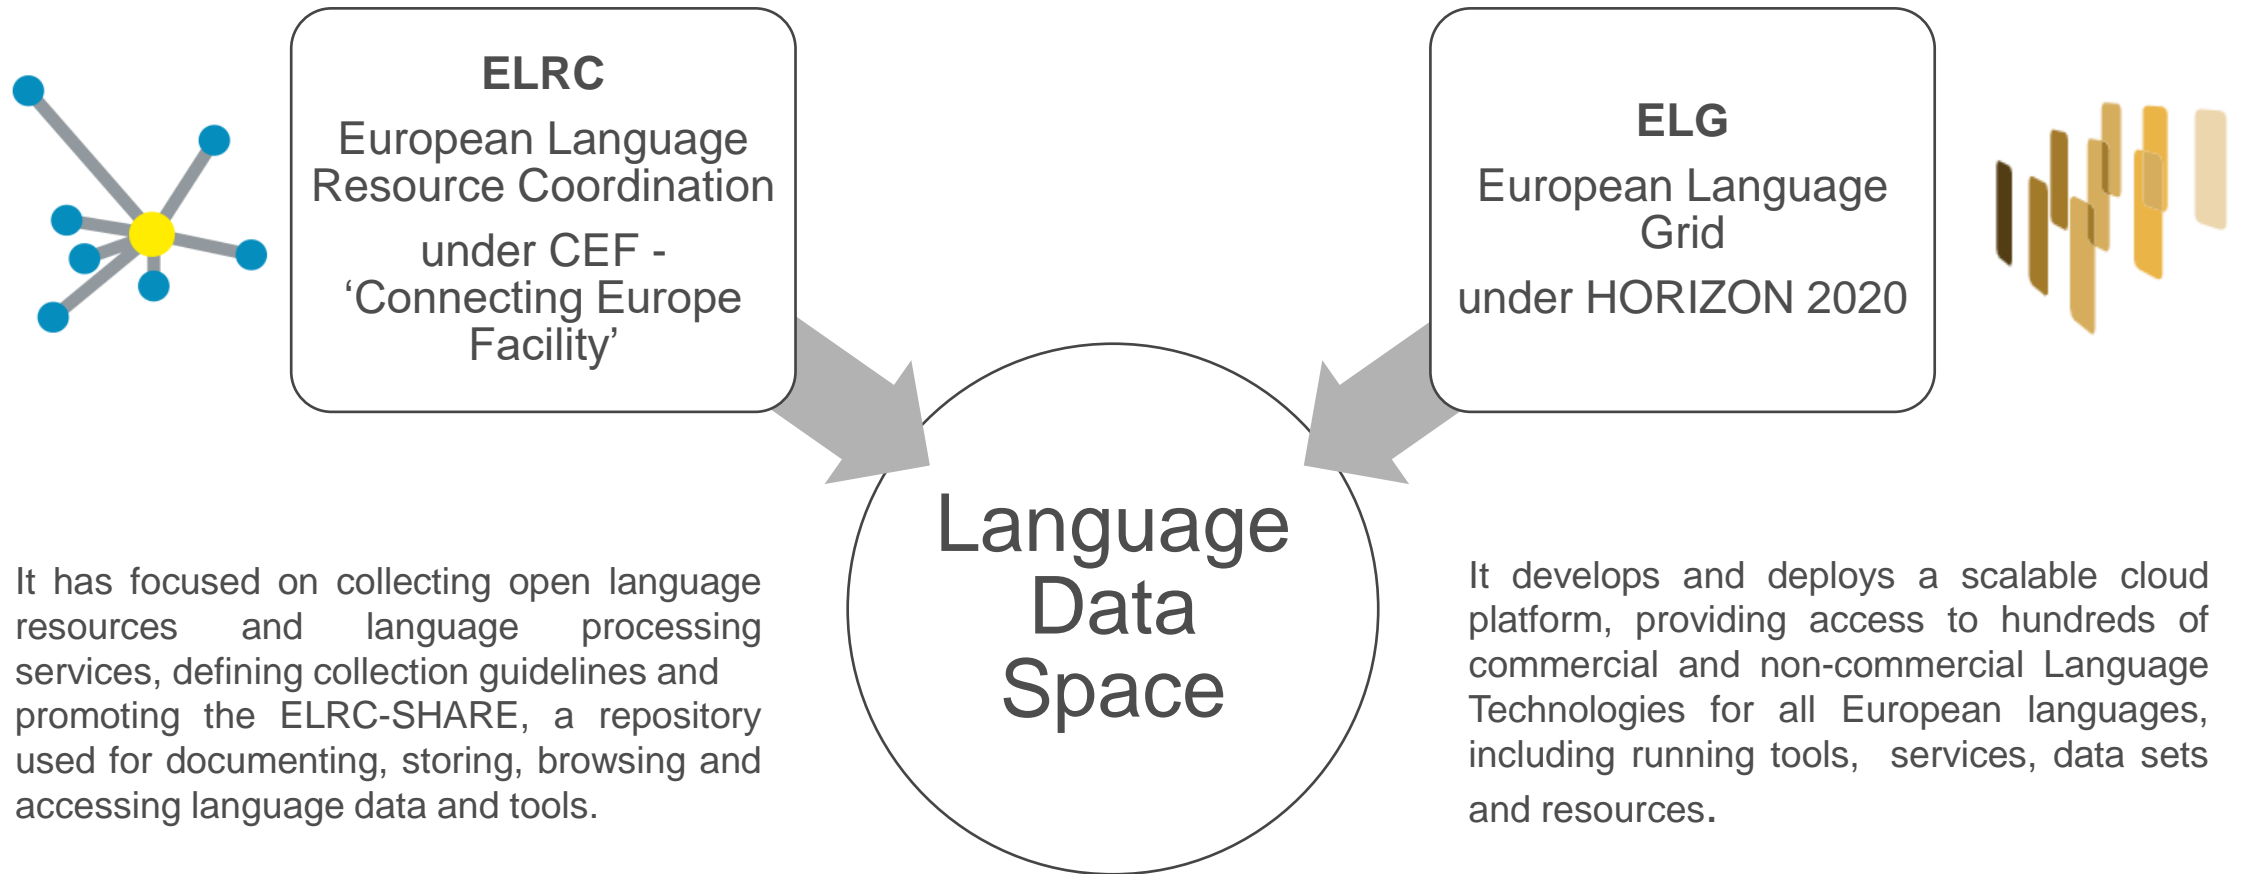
ELRC

European Language Resource Coordination

under CEF - ‘Connecting Europe Facility’

ELG

European Language Grid

under HORIZON 2020

Language Data Space

It has focused on collecting open language resources and language processing services, defining collection guidelines and promoting the ELRC-SHARE, a repository used for documenting, storing, browsing and accessing language data and tools.

It develops and deploys a scalable cloud platform, providing access to hundreds of commercial and non-commercial Language Technologies for all European languages, including running tools, services, data sets and resources.